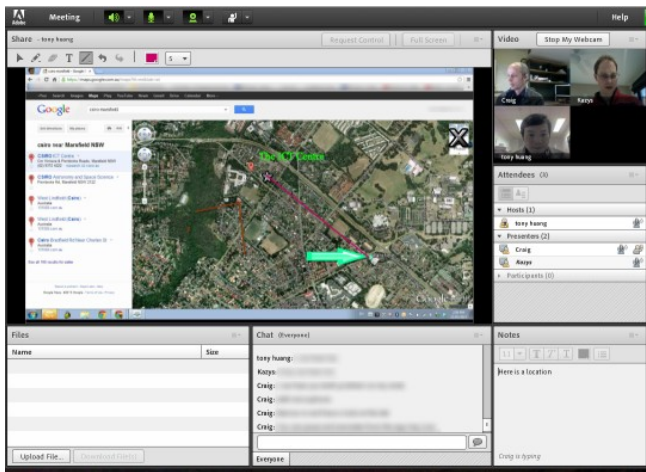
Adobe Meeting

Help

Share - tony huang

Request Control

Full Screen

5

Google

csiro near Mansfield NSW

CSIRO ICT Centre

CSIRO Astronomy and Space Science

The ICT Centre

Video

Stop My Webcam

Craig

Kazys

tony huang

Attendees (4)

Hosts (1)

tony huang

Presenters (2)

Craig

Kazys

Participants (0)

Files

Name

Size

Upload File...

Download File(s)

Chat (Everyone)

tony huang:

Kazys:

Craig:

Craig:

Craig:

Craig:

Everyone

Notes

Here is a location

Craig is typing